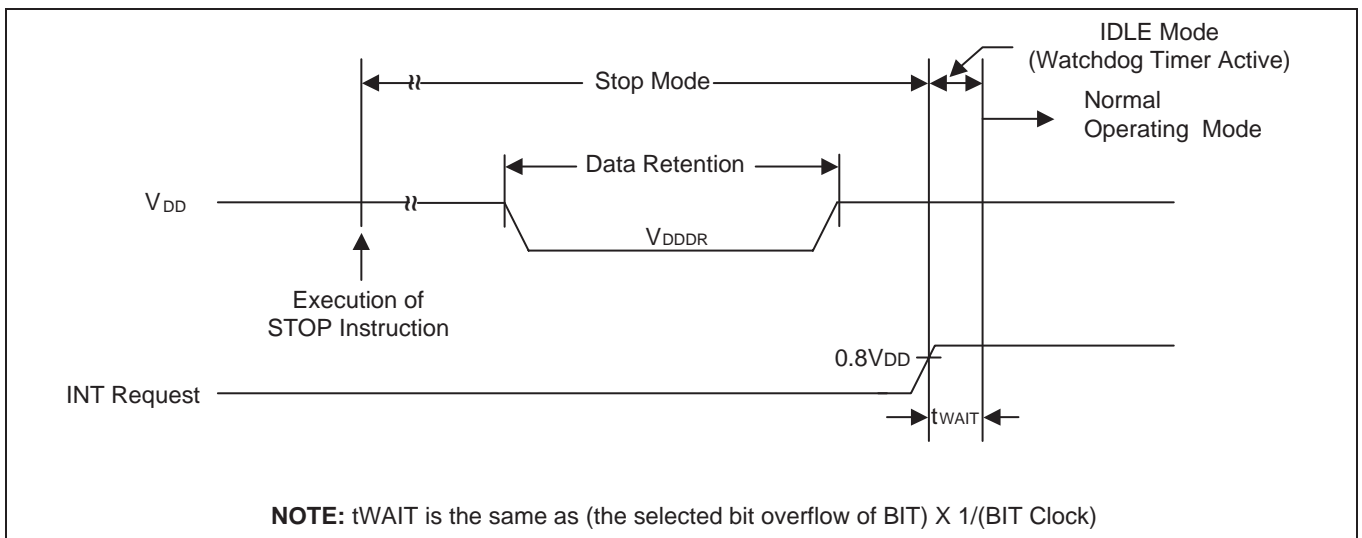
IDLE Mode
(Watchdog Timer Active)

Stop Mode

Normal
Operating Mode

Data Retention

$V_{DD}$

$V_{DDDR}$

Execution of
STOP Instruction

$0.8V_{DD}$

INT Request

$t_{WAIT}$

**NOTE:** tWAIT is the same as (the selected bit overflow of BIT) X 1/(BIT Clock)